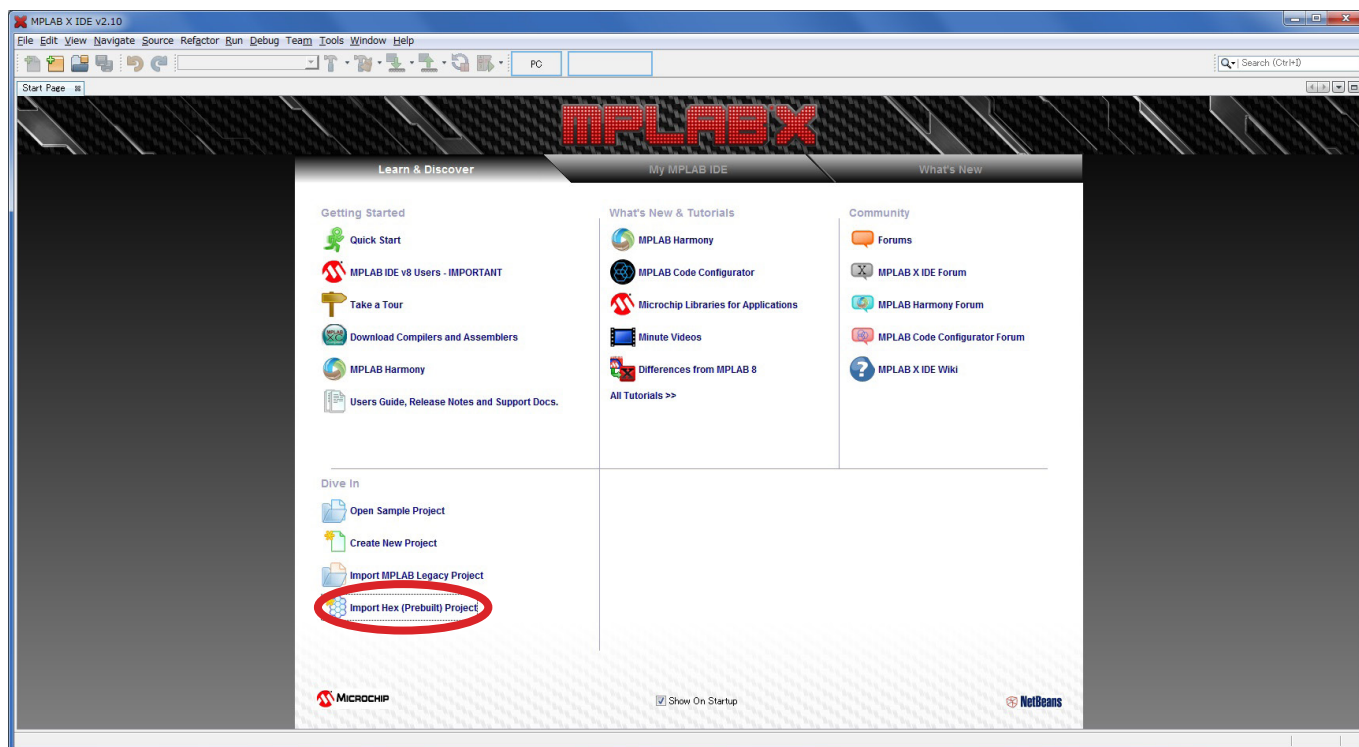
MPLAB X IDE v2.10

File Edit View Navigate Source Refactor Run Debug Team Tools Window Help

PC

Search (Ctrl+I)

Start Page

MPLABX

Learn & Discover

My MPLAB IDE

What's New

Getting Started

Quick Start

MPLAB IDE v8 Users - IMPORTANT

Take a Tour

Download Compilers and Assemblers

MPLAB Harmony

Users Guide, Release Notes and Support Docs.

What's New & Tutorials

MPLAB Harmony

MPLAB Code Configurator

Microchip Libraries for Applications

Minute Videos

Differences from MPLAB 8

All Tutorials >>

Community

Forums

MPLAB X IDE Forum

MPLAB Harmony Forum

MPLAB Code Configurator Forum

MPLAB X IDE Wiki

Dive In

Open Sample Project

Create New Project

Import MPLAB Legacy Project

Import Hex (Prebuilt) Project

MICROCHIP

Show On Startup

NetBeans